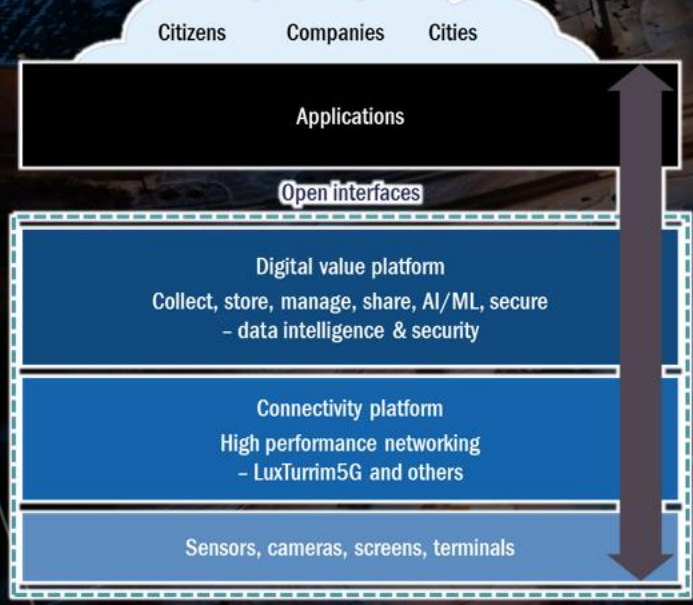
Citizens Companies Cities

Applications

Open interfaces

Digital value platform
Collect, store, manage, share, AI/ML, secure – data intelligence & security

Connectivity platform
High performance networking – LuxTurrim5G and others

Sensors, cameras, screens, terminals